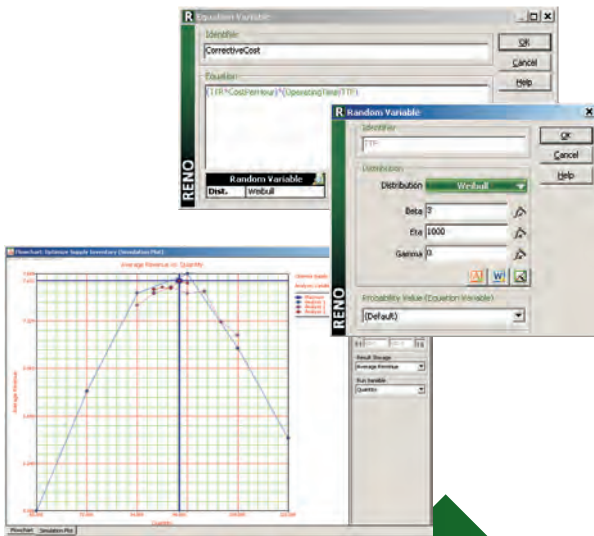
R Equation Variable

Identifier
CorrectiveCost
OK
Cancel
Help

Equation
(TTR*CostPerHour)*(OperatingTime/TTF)

RENO

Random Variable
Dist. Weibull

R Random Variable

Identifier
TTF
OK
Cancel
Help

Distribution
Distribution Weibull
Beta 2
Eta 1000
Gamma 0

RENO

Probability Value (Equation Variable)
(Default)

Flowchart: Optimize Supply Inventory (Simulation Plot)
Average Revenue vs. Quantity
Average Revenue
Quantity

Result Storage
Average Revenue
Run Variable
Quantity

Flowchart Simulation Plot